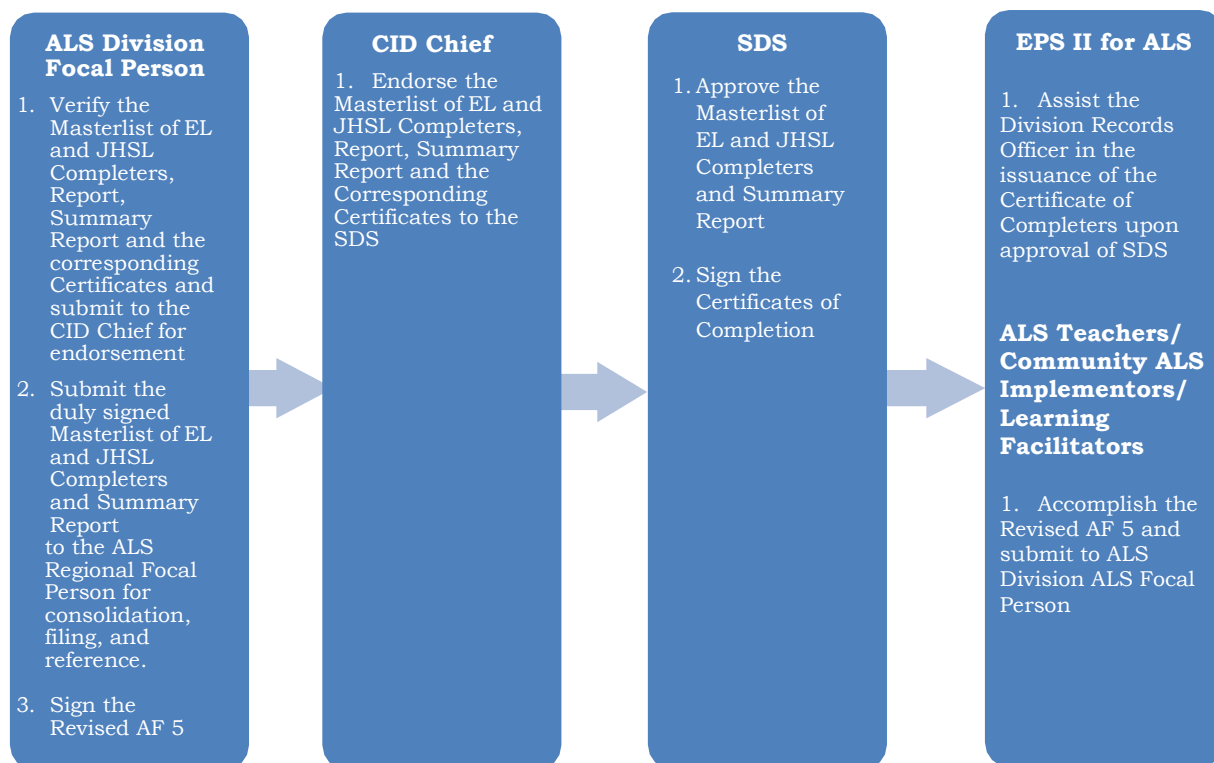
ALS Division Focal Person

1. Verify the Masterlist of EL and JHSL Completers, Report, Summary Report and the corresponding Certificates and submit to the CID Chief for endorsement

2. Submit the duly signed Masterlist of EL and JHSL Completers and Summary Report to the ALS Regional Focal Person for consolidation, filing, and reference.

3. Sign the Revised AF 5

CID Chief

1. Endorse the Masterlist of EL and JHSL Completers, Report, Summary Report and the Corresponding Certificates to the SDS

SDS

1. Approve the Masterlist of EL and JHSL Completers and Summary Report

2. Sign the Certificates of Completion

EPS II for ALS

1. Assist the Division Records Officer in the issuance of the Certificate of Completers upon approval of SDS

ALS Teachers/ Community ALS Implementors/ Learning Facilitators

1. Accomplish the Revised AF 5 and submit to ALS Division ALS Focal Person